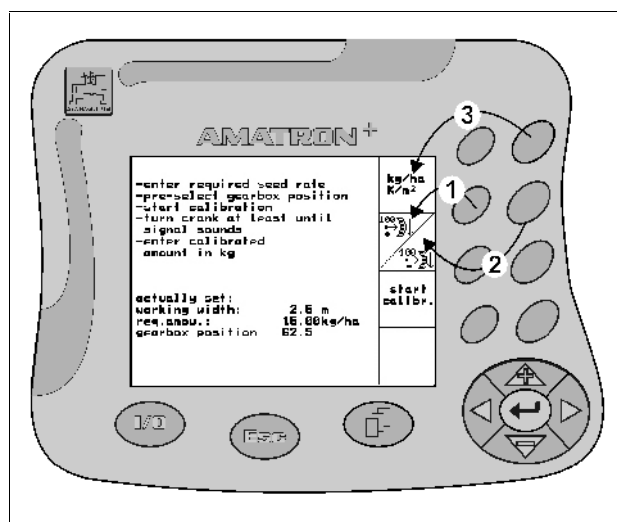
AMATRON+

-enter required seed rate
-preselect gearbox position
-start calibration
-turn crank at least until signal sounds
-enter calibrated amount in kg

actually set:
working width: 2.5 m
req.amou.: 15.00kg/ha
gearbox position 62.5

kg/ha
K/m²

100

100

start
calibr.

3
1
2

I/O
Esc